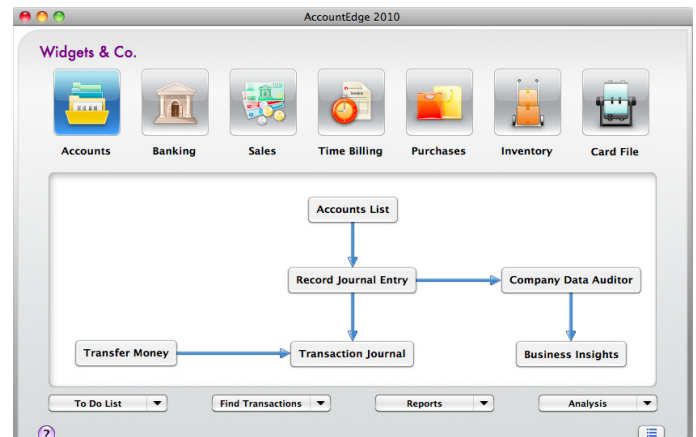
AccountEdge 2010

Widgets & Co.

Accounts
Banking
Sales
Time Billing
Purchases
Inventory
Card File

Accounts List
Record Journal Entry
Company Data Auditor
Transfer Money
Transaction Journal
Business Insights

To Do List
Find Transactions
Reports
Analysis

?